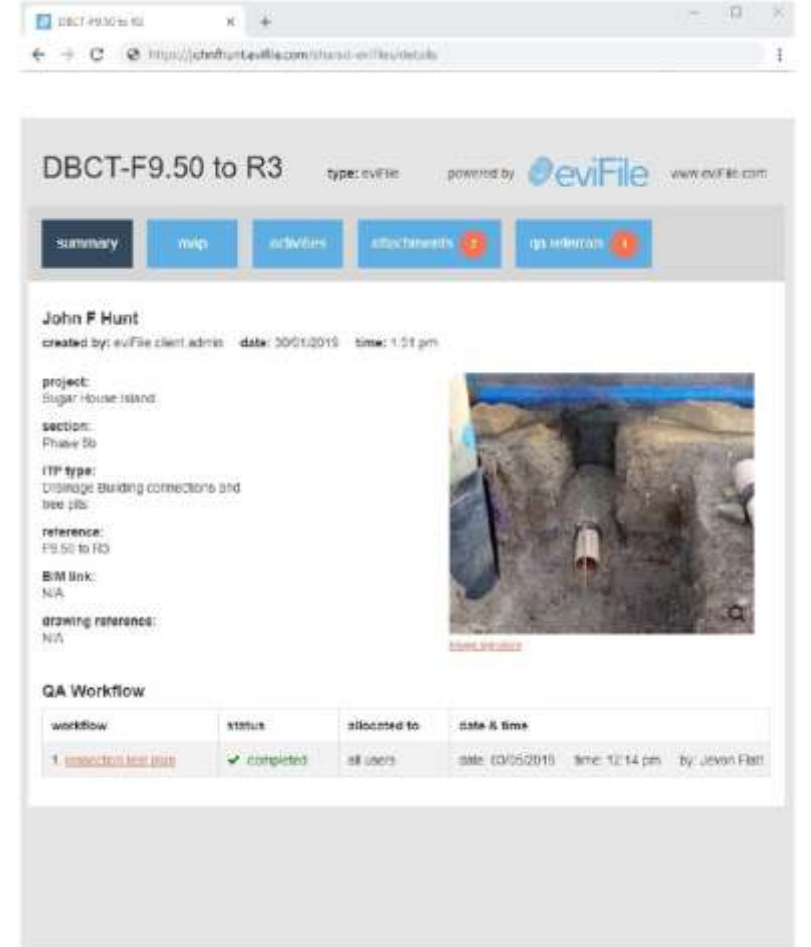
DBCT-F9.50 to R3 ×

https://johnfhunt.evifile.com/shared-evifiles/details

DBCT-F9.50 to R3 type: eviFile powered by eviFile www.eviFile.com

summary map activities attachments 2 qa referrals 1

John F Hunt
created by: eviFile client admin date: 30/01/2015 time: 1:31 pm

project:
Sugar House Island

section:
Phase 5b

ITP type:
Drainage Building connections and bee pits

reference:
F9.50 to R3

BIM link:
N/A

drawing reference:
N/A

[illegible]

QA Workflow

| workflow | status | allocated to | date & time |
|---|---|---|---|
| 1. inspection test plan | ✔ completed | all users | date: 03/05/2015 time: 12:14 pm by: Jevon Flatt |